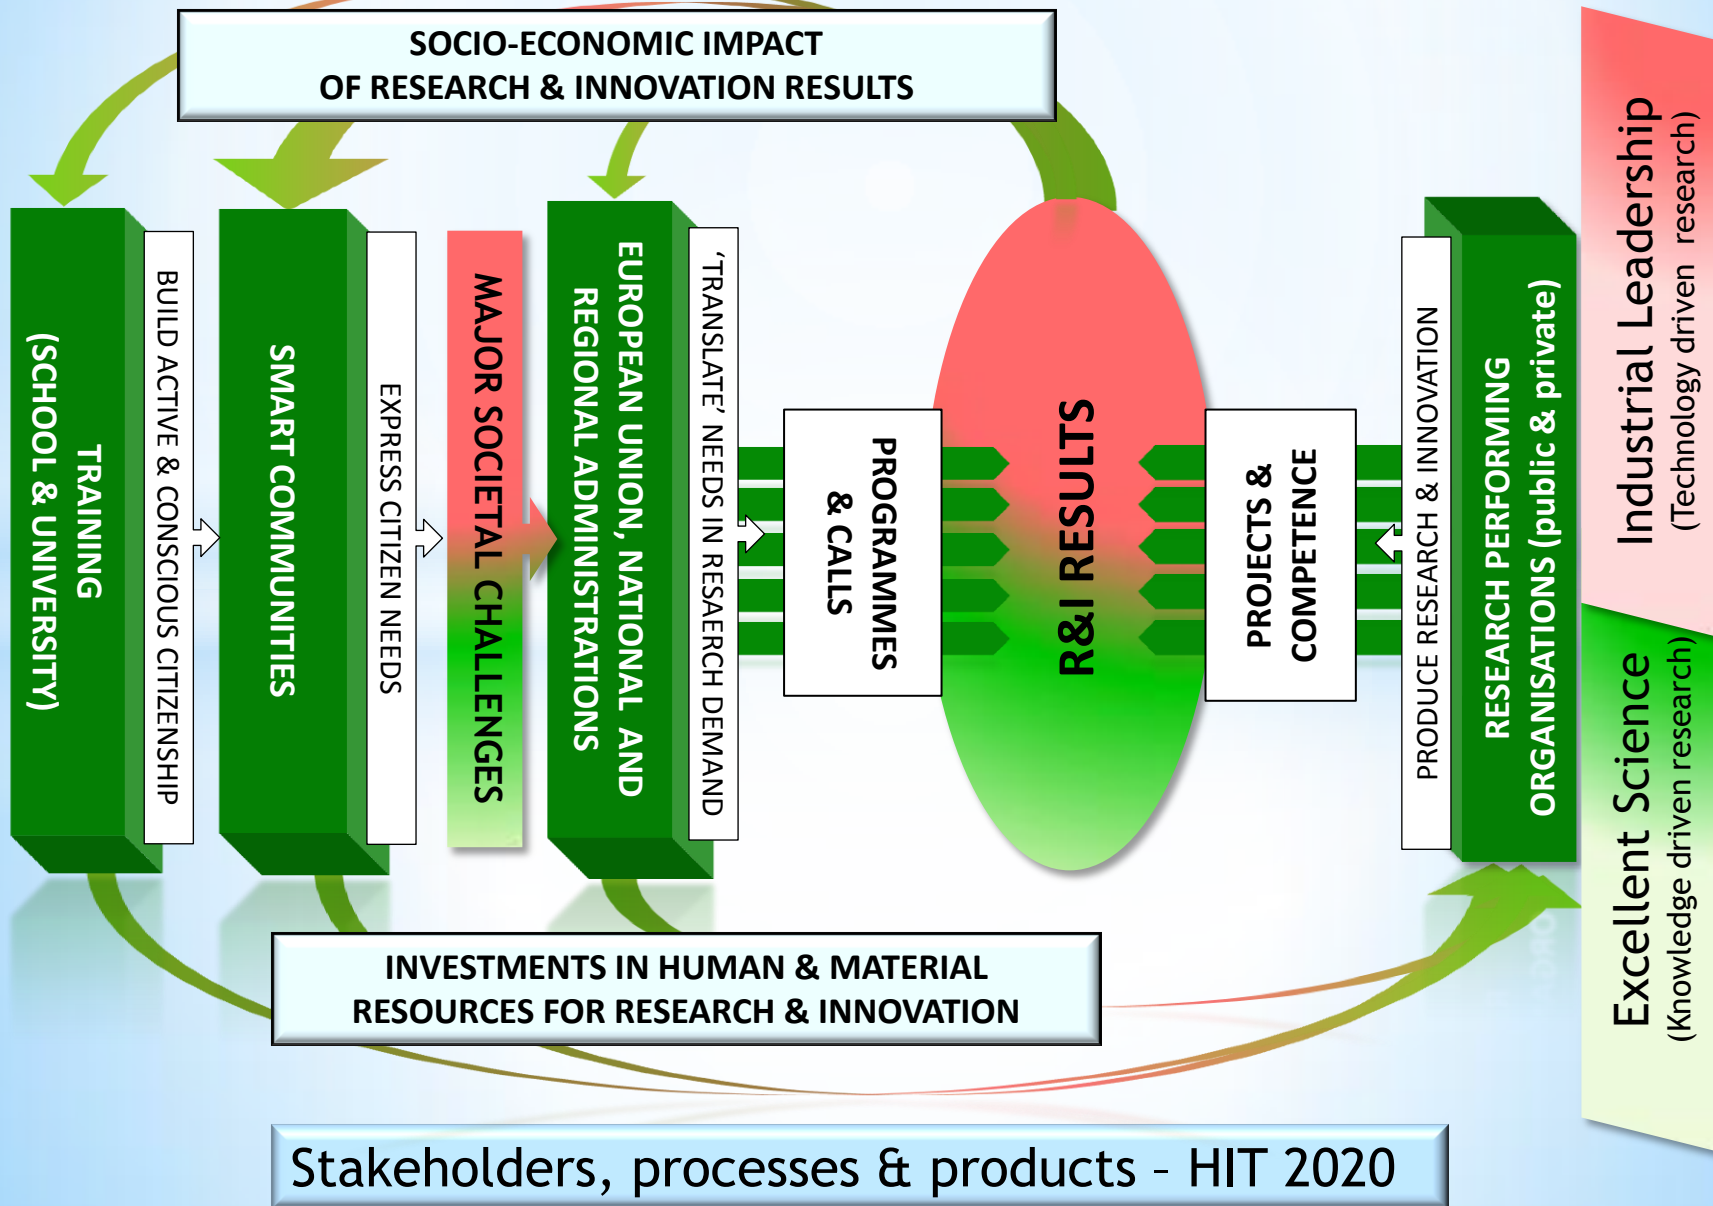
SOCIO-ECONOMIC IMPACT
OF RESEARCH & INNOVATION RESULTS

TRAINING
(SCHOOL & UNIVERSITY)

BUILD ACTIVE & CONSCIOUS CITIZENSHIP

SMART COMMUNITIES

EXPRESS CITIZEN NEEDS

MAJOR SOCIETAL CHALLENGES

EUROPEAN UNION, NATIONAL AND REGIONAL ADMINISTRATIONS

'TRANSLATE' NEEDS IN RESEARCH DEMAND

PROGRAMMES & CALLS

R&I RESULTS

PROJECTS & COMPETENCE

PRODUCE RESEARCH & INNOVATION

RESEARCH PERFORMING ORGANISATIONS (public & private)

Industrial Leadership
(Technology driven research)

Excellent Science
(Knowledge driven research)

INVESTMENTS IN HUMAN & MATERIAL
RESOURCES FOR RESEARCH & INNOVATION

Stakeholders, processes & products – HIT 2020